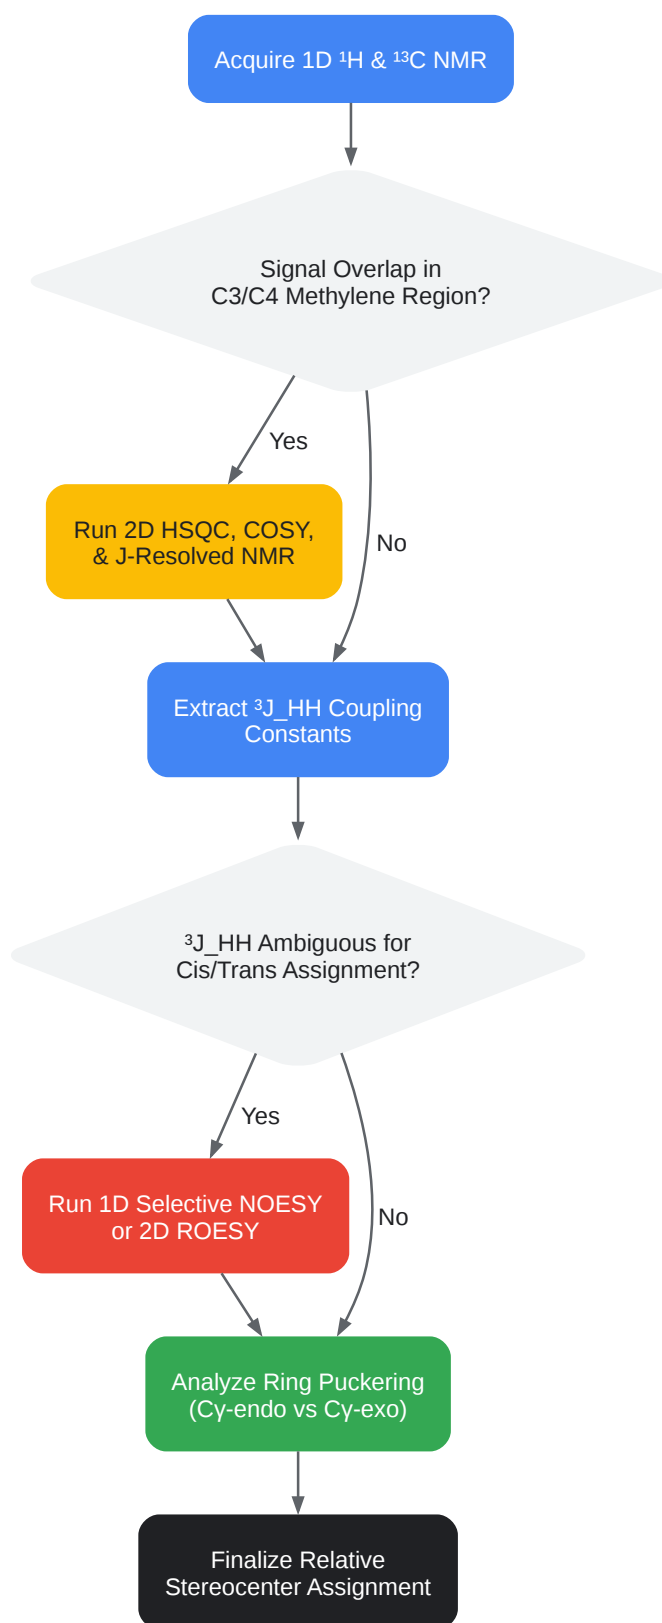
Acquire 1D ¹H & ¹³C NMR

Signal Overlap in C3/C4 Methylene Region?

Yes

No

Run 2D HSQC, COSY, & J-Resolved NMR

Extract ³J_HH Coupling Constants

³J_HH Ambiguous for Cis/Trans Assignment?

Yes

No

Run 1D Selective NOESY or 2D ROESY

Analyze Ring Puckering (Cγ-endo vs Cγ-exo)

Finalize Relative Stereocenter Assignment